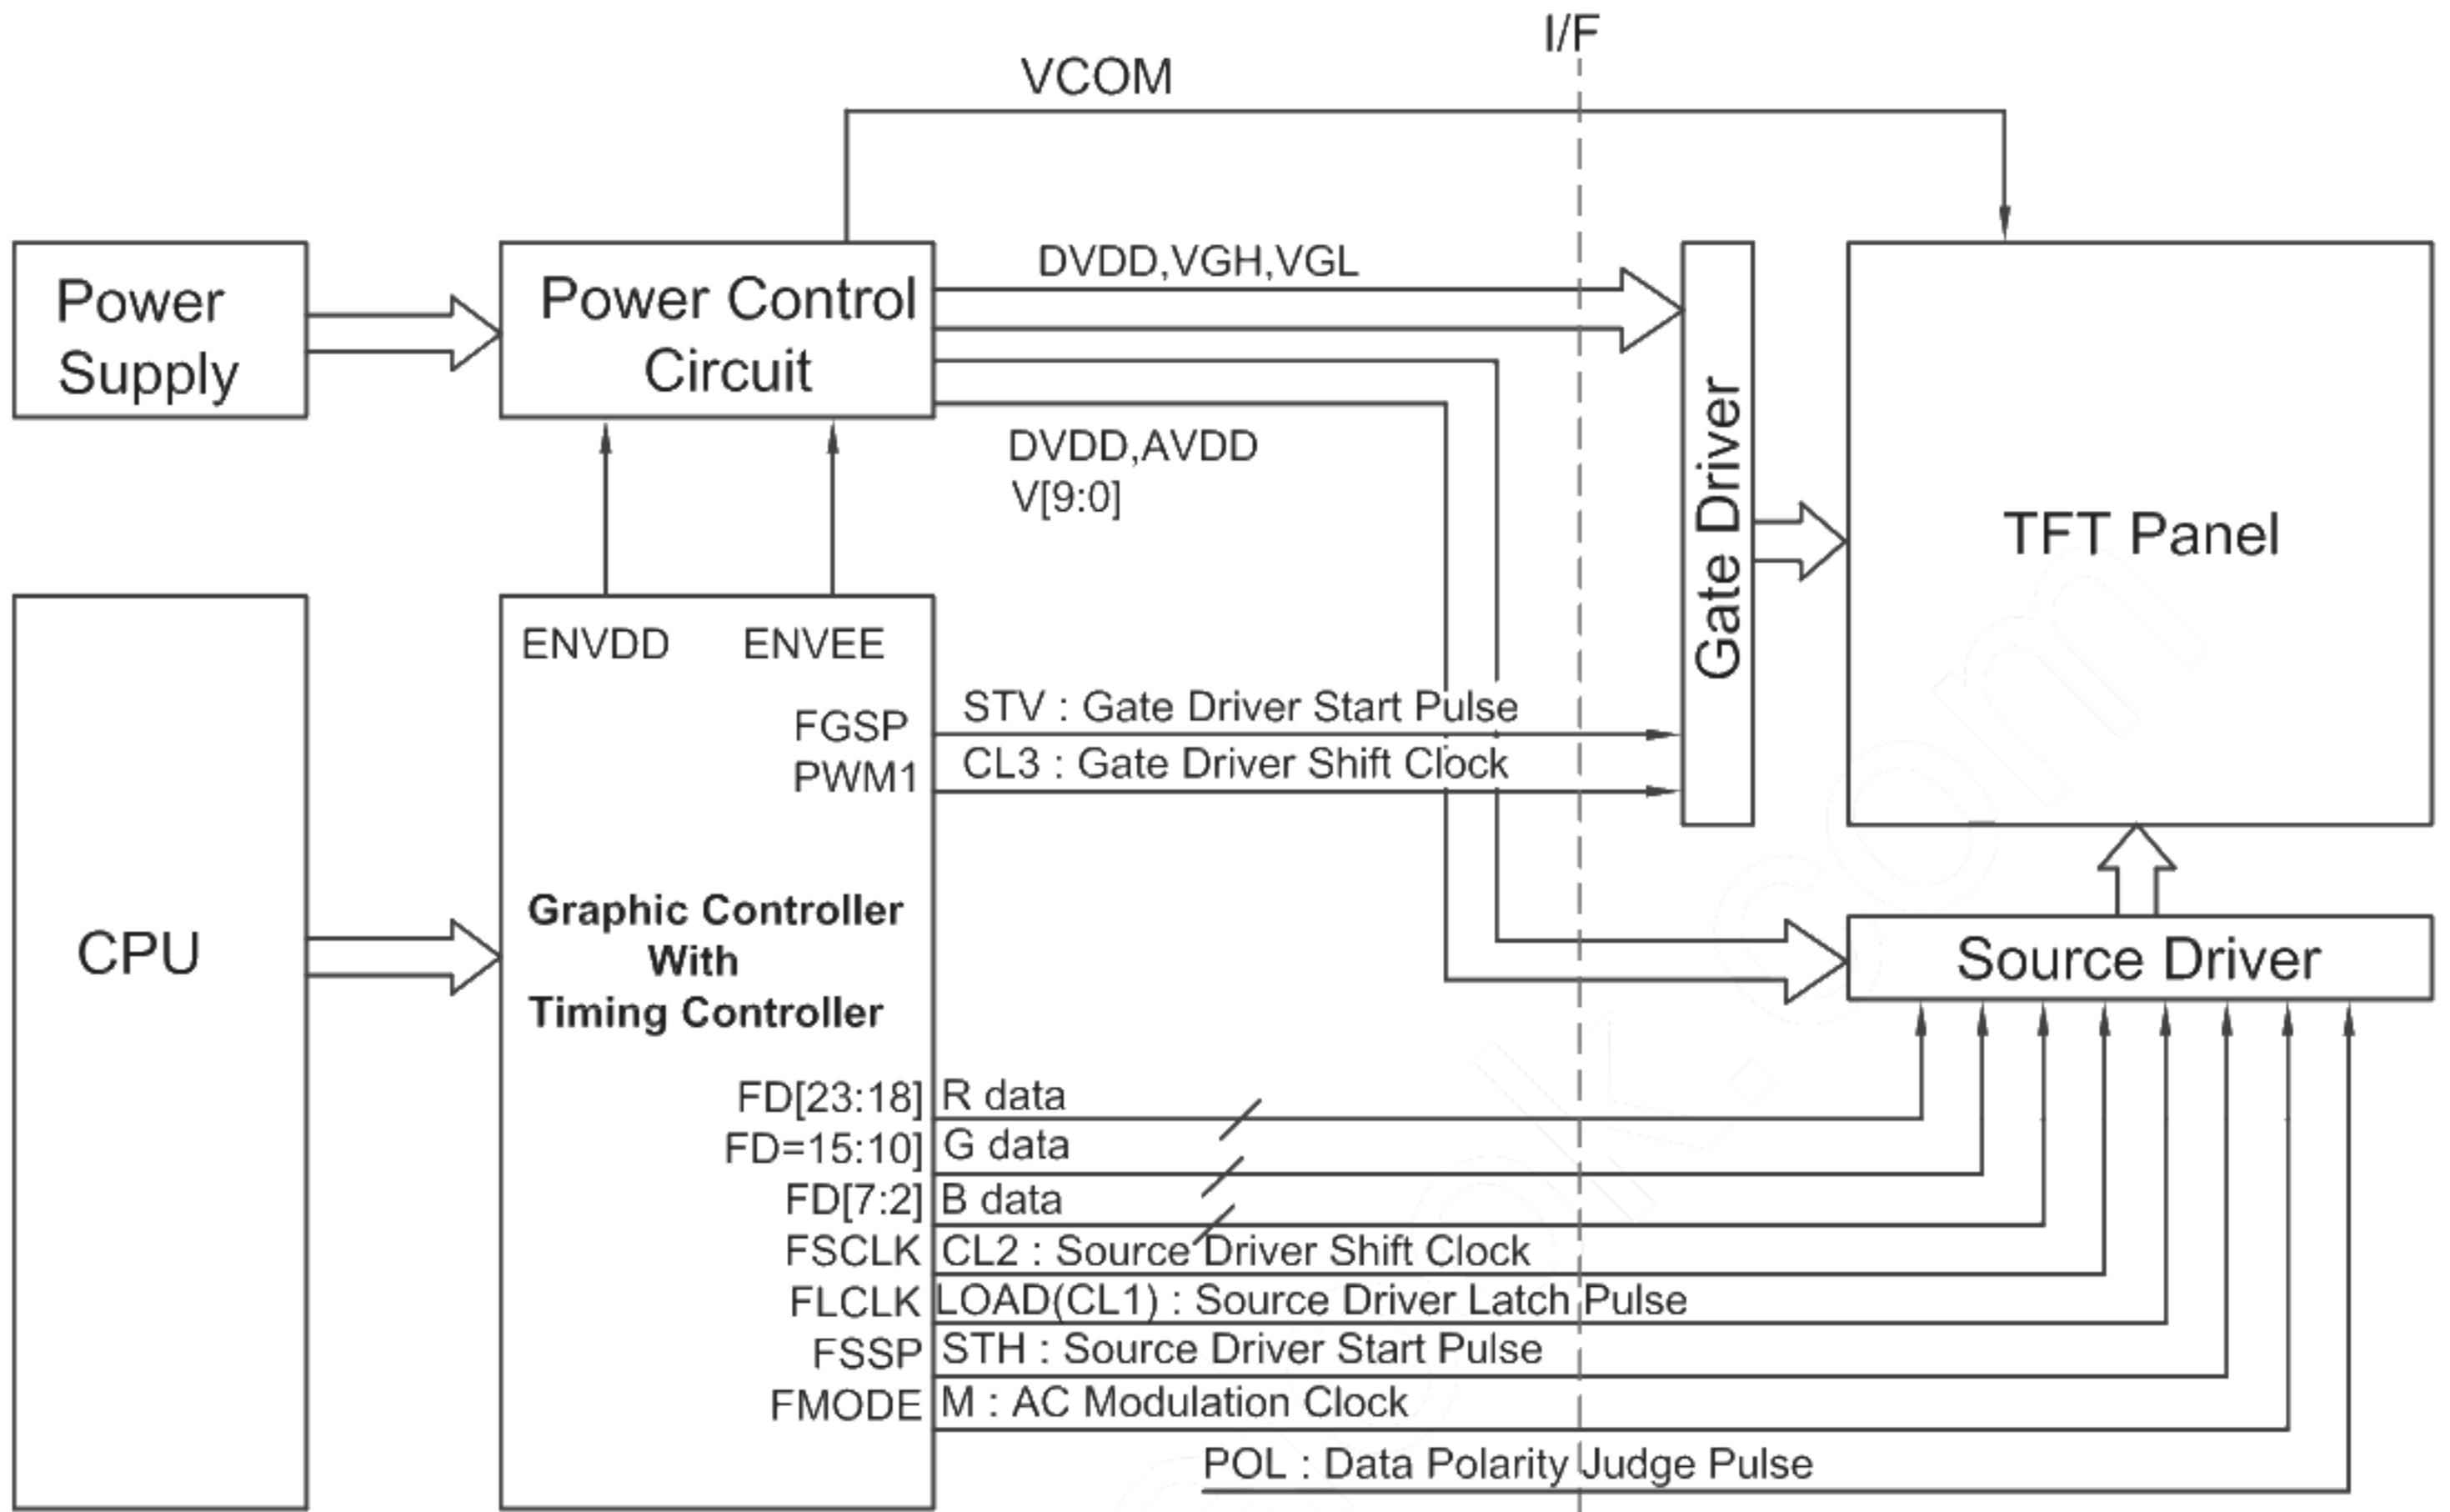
I/F

VCOM

Power Supply

Power Control Circuit

DVDD,VGH,VGL

DVDD,AVDD
V[9:0]

Gate Driver

TFT Panel

CPU

ENVDD

ENVEE

FGSP

PWM1

STV : Gate Driver Start Pulse

CL3 : Gate Driver Shift Clock

Graphic Controller With Timing Controller

Source Driver

FD[23:18]
R data

FD=15:10]
G data

FD[7:2]
B data

FSCLK
CL2 : Source Driver Shift Clock

FLCLK
LOAD(CL1) : Source Driver Latch Pulse

FSSP
STH : Source Driver Start Pulse

FMODE
M : AC Modulation Clock

POL : Data Polarity Judge Pulse